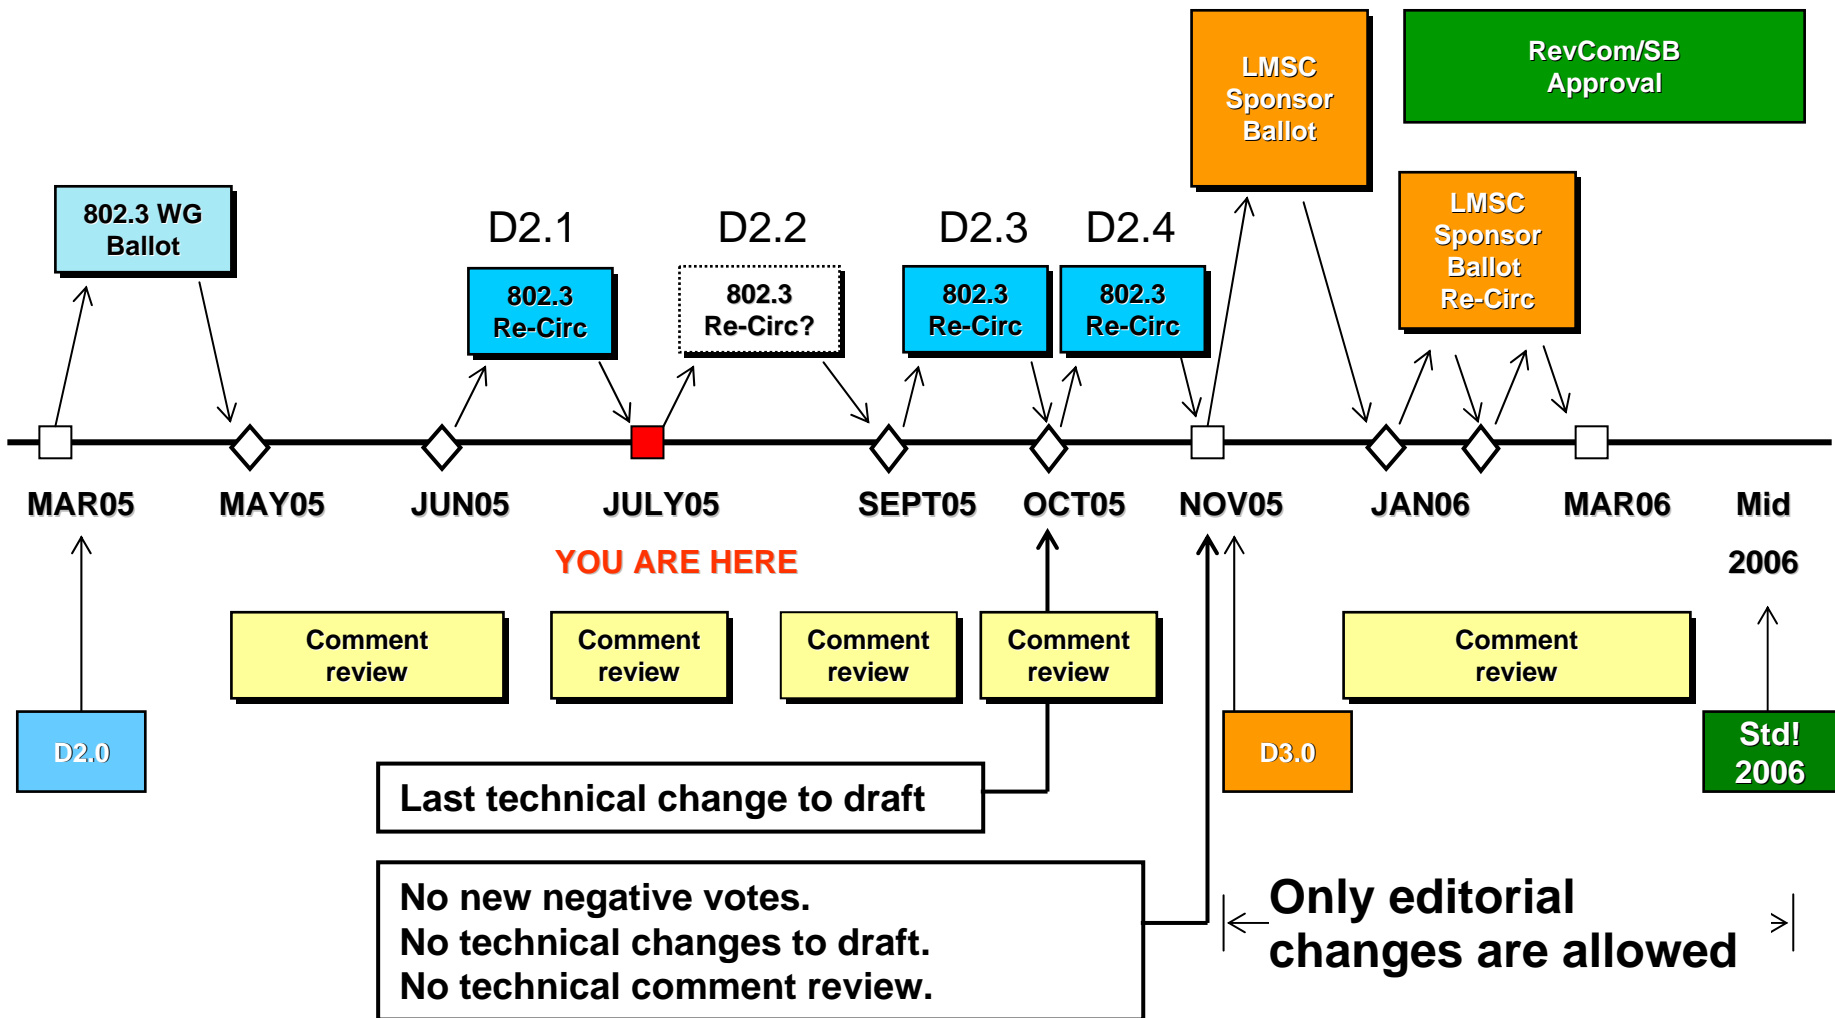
LMSC Sponsor Ballot

RevCom/SB Approval

802.3 WG Ballot

D2.1

D2.2

D2.3

D2.4

802.3 Re-Circ

802.3 Re-Circ?

802.3 Re-Circ

802.3 Re-Circ

LMSC Sponsor Ballot Re-Circ

MAR05

MAY05

JUN05

JULY05

SEPT05

OCT05

NOV05

JAN06

MAR06

Mid 2006

YOU ARE HERE

Comment review

Comment review

Comment review

Comment review

Comment review

D2.0

D3.0

Std! 2006

Last technical change to draft

No new negative votes.
No technical changes to draft.
No technical comment review.

Only editorial changes are allowed